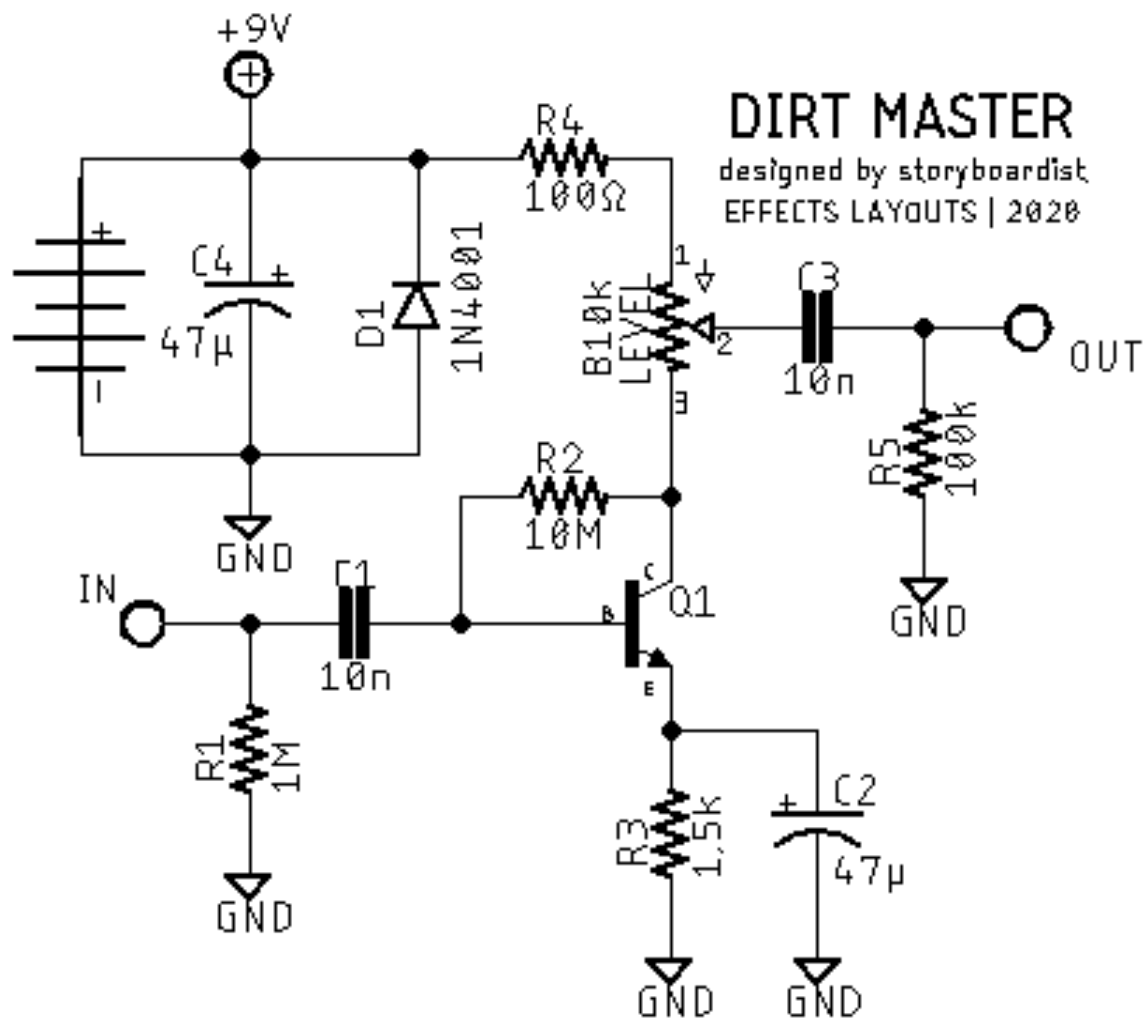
DIRT MASTER
designed by storyboardist
EFFECTS LAYOUTS | 2020

+9V
R4
100Ω
C4
47µ
D1
1N4001
+
+
-
1
2
3
B10k
LEVEL
C3
10n
OUT
R5
100k
GND
GND
R2
10M
IN
C1
10n
C
B
E
Q1
R1
1M
GND
R3
1,5k
C2
+
47µ
GND
GND